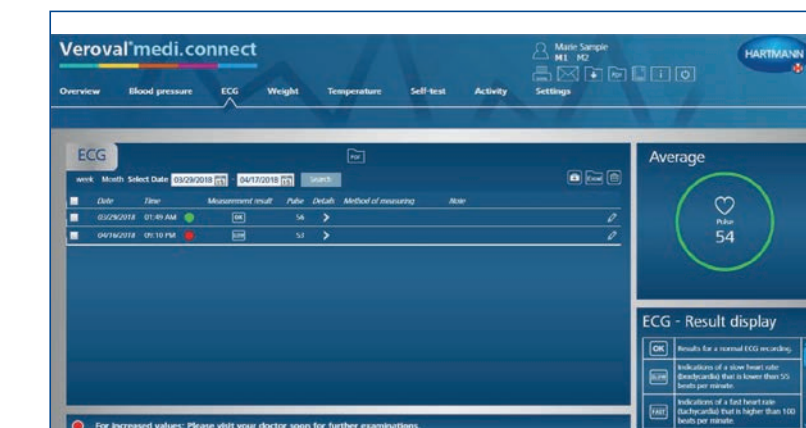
Veroval® medi.connect

Marie Sample
M1 M2

HARTMANN

Overview Blood pressure ECG Weight Temperature Self-test Activity Settings

ECG

PDF

week Month Select Date 03/29/2018 - 04/17/2018 Search

Excel

| | Date | Time | | Measurement result | Pulse | Detail | Method of measuring | Note |
|---|---|---|---|---|---|---|---|---|
| | 03/29/2018 | 01:49 AM | | OK | 56 | > | | |
| | 04/16/2018 | 09:10 PM | | SLOW | 53 | > | | |

Average

Pulse
54

ECG - Result display

OK Results for a normal ECG recording.

SLOW Indications of a slow heart rate (bradycardia) that is lower than 55 beats per minute.

FAST Indications of a fast heart rate (tachycardia) that is higher than 100 beats per minute.

For increased values: Please visit your doctor soon for further examinations.